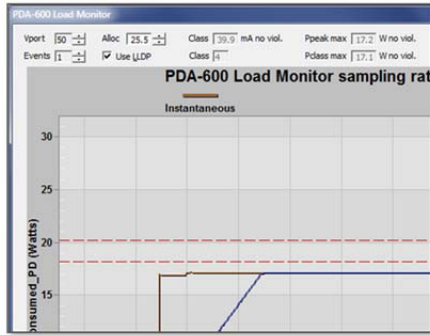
PDA-600 Load Monitor

Vport 50 Alloc 25.5 Class 39.9 mA no viol. Ppeak max 17.2 W no viol.
Events 1 Use LLDP Class 4 Pclass max 17.1 W no viol.

PDA-600 Load Monitor sampling rat

Instantaneous

30
25
20
15

onsumed_PD (Watts)